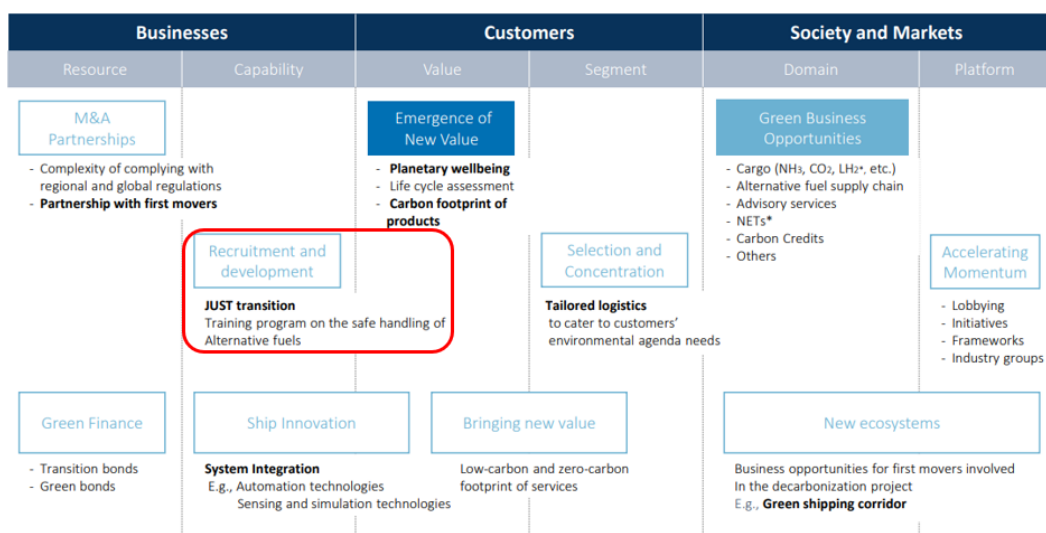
| Businesses | | Customers | | Society and Markets | |
|---|---|---|---|---|---|
| Resource | Capability | Value | Segment | Domain | Platform |

M&A Partnerships

- Complexity of complying with regional and global regulations
- **Partnership with first movers**

Emergence of New Value

- **Planetary wellbeing**
- Life cycle assessment
- **Carbon footprint of products**

Green Business Opportunities

- Cargo (NH3, CO2, LH2*, etc.)
- Alternative fuel supply chain
- Advisory services
- NETs*
- Carbon Credits
- Others

Recruitment and development

**JUST transition**
Training program on the safe handling of Alternative fuels

Selection and Concentration

**Tailored logistics**
to cater to customers' environmental agenda needs

Accelerating Momentum

- Lobbying
- Initiatives
- Frameworks
- Industry groups

Green Finance

- Transition bonds
- Green bonds

Ship Innovation

**System Integration**
E.g., Automation technologies
Sensing and simulation technologies

Bringing new value

Low-carbon and zero-carbon footprint of services

New ecosystems

Business opportunities for first movers involved In the decarbonization project
E.g., **Green shipping corridor**